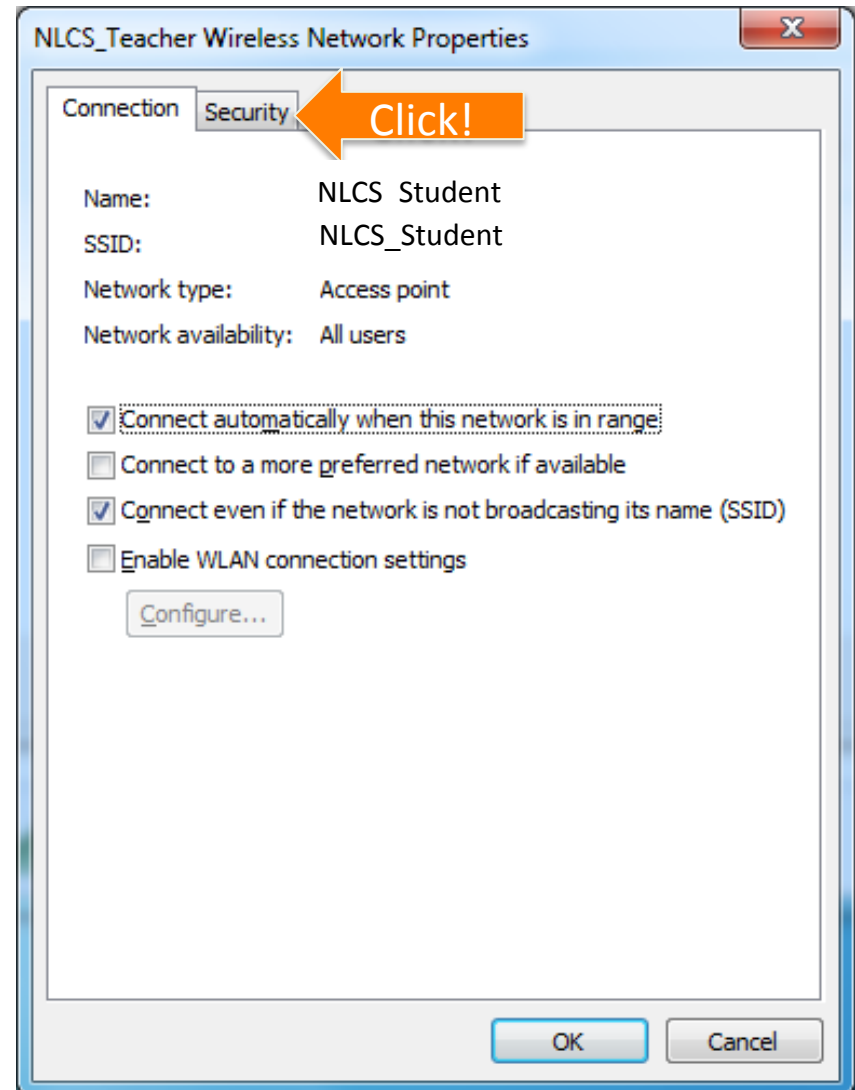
NLCS_Teacher Wireless Network Properties

X

Connection Security

Click!

Name: NLCS Student

SSID: NLCS_Student

Network type: Access point

Network availability: All users

Connect automatically when this network is in range

Connect to a more preferred network if available

Connect even if the network is not broadcasting its name (SSID)

Enable WLAN connection settings

Configure...

OK Cancel